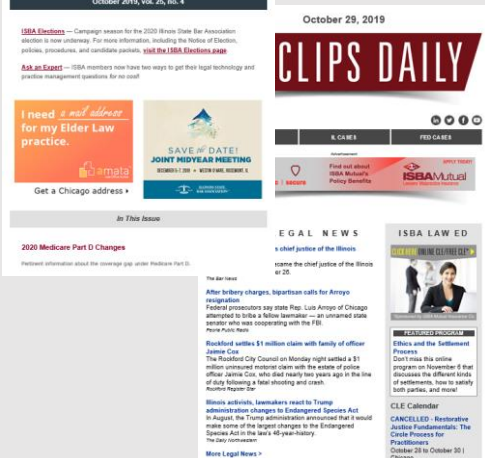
October 2019, Vol. 25, No. 4

ISBA Elections — Campaign season for the 2020 Illinois State Bar Association election is now underway. For more information, including the Notice of Election, policies, procedures, and candidate packets, visit the ISBA Elections page.

Ask an Expert — ISBA members now have two ways to get their legal technology and practice management questions for no cost!

I need a mail address for my Elder Law practice.

amata

Get a Chicago address ▸

SAVE the DATE! JOINT MIDYEAR MEETING

DECEMBER 5-7, 2019 | WESTIN O'HARE, ROSEMONT, IL

In This Issue

2020 Medicare Part D Changes

Pertinent information about the coverage gap under Medicare Part D.

October 29, 2019

CLIPS DAILY

IL CASES

FED CASES

Find out about ISBA Mutual's Policy Benefits

APPLY TODAY!

ISBA Mutual

LEGAL NEWS

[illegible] chief justice of the Illinois

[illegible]came the chief justice of the Illinois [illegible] ber 26.

The Bar News

After bribery charges, bipartisan calls for Arroyo resignation

Federal prosecutors say state Rep. Luis Arroyo of Chicago attempted to bribe a fellow lawmaker — an unnamed state senator who was cooperating with the FBI.

Peoria Public Radio

Rockford settles $1 million claim with family of officer Jaimie Cox

The Rockford City Council on Monday night settled a $1 million uninsured motorist claim with the estate of police officer Jaimie Cox, who died nearly two years ago in the line of duty following a fatal shooting and crash.

Rockford Register Star

Illinois activists, lawmakers react to Trump administration changes to Endangered Species Act

In August, the Trump administration announced that it would make some of the largest changes to the Endangered Species Act in the law's 46-year-history.

The Daily Northwestern

More Legal News >

ISBA LAW ED

CLICK HERE FOR ONLINE CLE/FREE CLE

FEATURED PROGRAM

Ethics and the Settlement Process

Don't miss this online program on November 6 that discusses the different kinds of settlements, how to satisfy both parties, and more!

CLE Calendar

CANCELLED - Restorative Justice Fundamentals: The Circle Process for Practitioners

October 28 to October 30 | Chicago